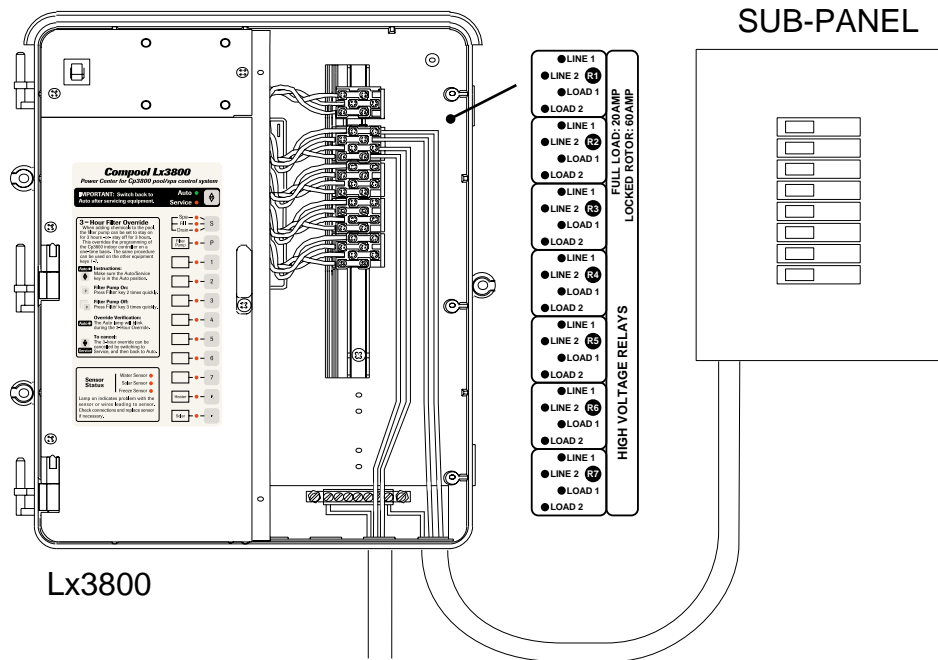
SUB-PANEL

Compool Lx3800
Power Center for Cp3800 pool/spa control system

IMPORTANT: Switch back to Auto after servicing equipment.

Auto
Service

3-Hour Filter Override
When adding chemicals to the pool, the filter pump can be set to stay on for 3 hours or stay off for 3 hours. This override the programming of the Cp3800 indoor controller or a sunshine timer. The same procedure can be used on the other equipment keys 1-7.

Instructions:
Make sure the Auto/Service key is in the Auto position.

Filter Pump On
Press Filter key 2 times quickly.

Filter Pump Off
Press Filter key 3 times quickly.

Override Verification
The Auto lamp will flash during the 3-Hour Override.

To cancel:
The 3-hour override can be canceled by switching to Service, and then back to Auto.

Spa
Fill
Drain
S
Filter Pump
P
1
2
3
4
5
6
7
Heater
Solar

Sensor Status
Water Sensor
Solar Sensor
Freeze Sensor
Lamp on indicates problem with the sensor or wires leading to sensor. Check connections and replace sensor if necessary.

LINE 1
LINE 2 R1
LOAD 1
LOAD 2
LINE 1
LINE 2 R2
LOAD 1
LOAD 2
LINE 1
LINE 2 R3
LOAD 1
LOAD 2
LINE 1
LINE 2 R4
LOAD 1
LOAD 2
LINE 1
LINE 2 R5
LOAD 1
LOAD 2
LINE 1
LINE 2 R6
LOAD 1
LOAD 2
LINE 1
LINE 2 R7
LOAD 1
LOAD 2

FULL LOAD: 20 AMP
LOCKED ROTOR: 60 AMP

HIGH VOLTAGE RELAYS

Lx3800